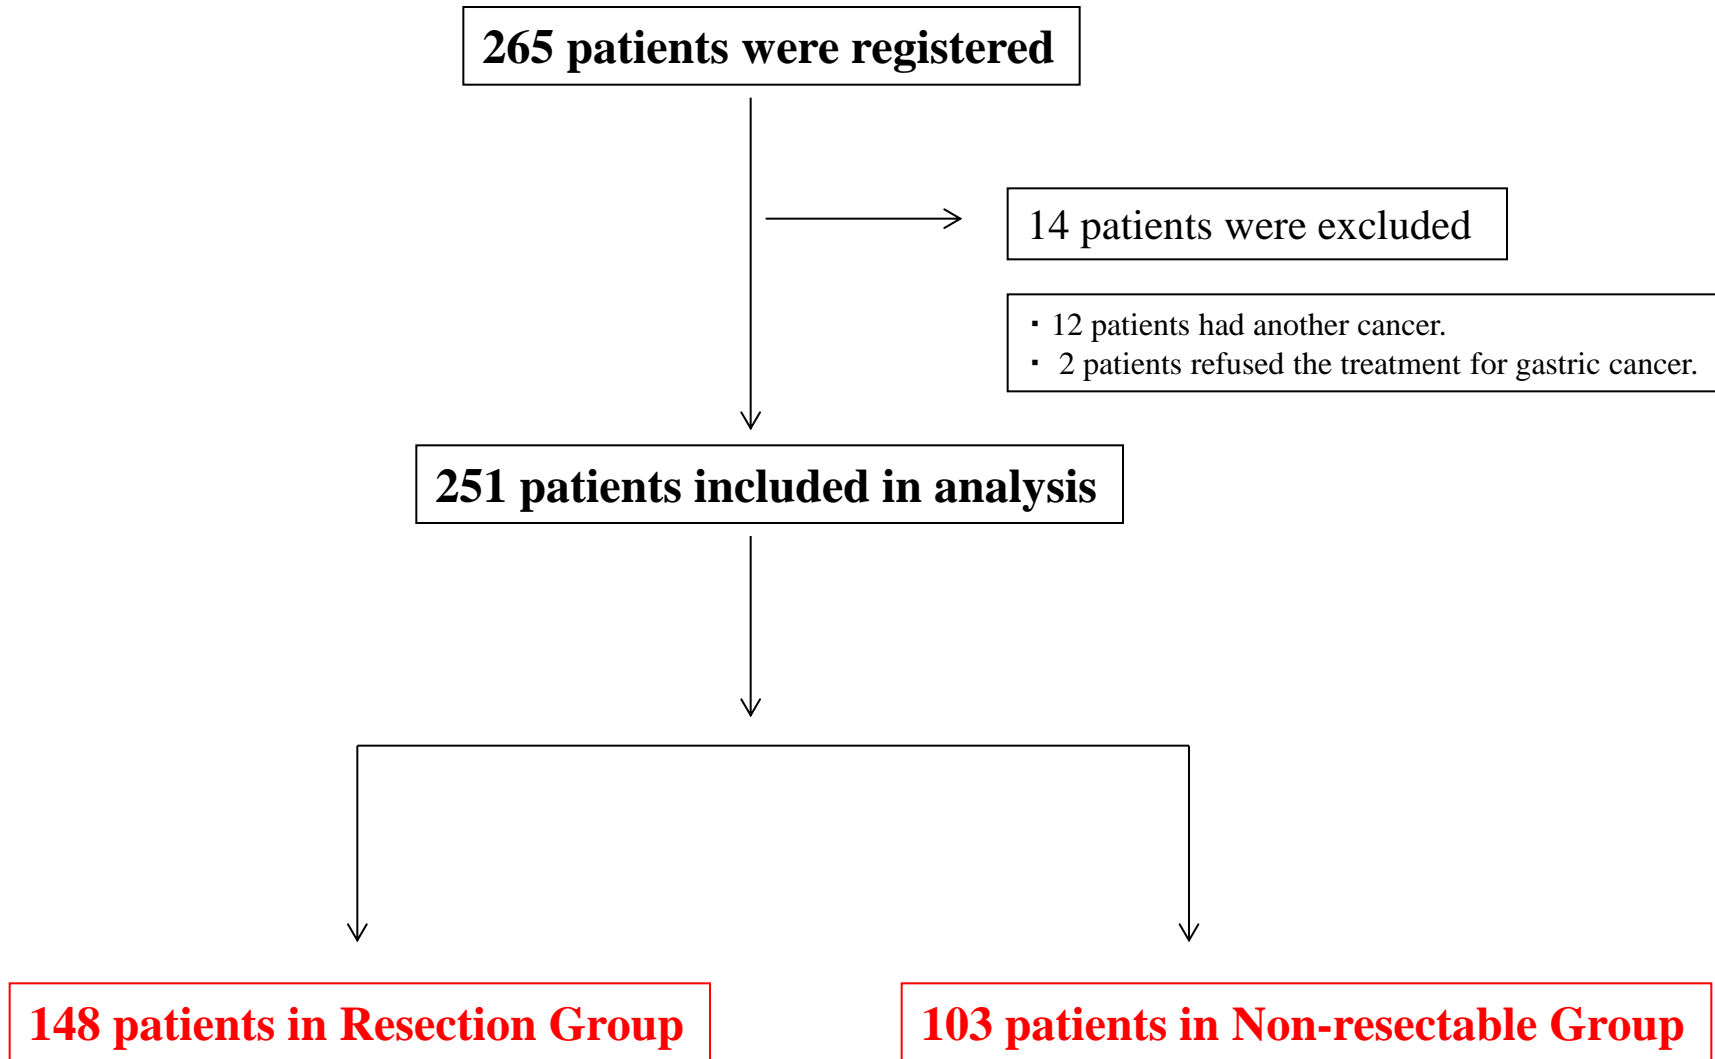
265 patients were registered

14 patients were excluded

・12 patients had another cancer.
・ 2 patients refused the treatment for gastric cancer.

251 patients included in analysis

148 patients in Resection Group

103 patients in Non-resectable Group